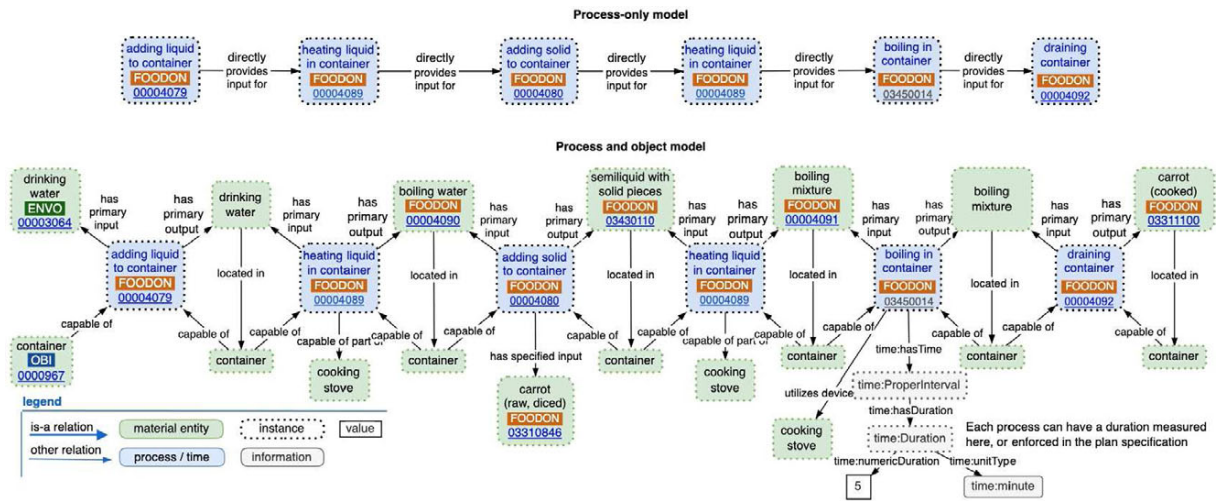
Process-only model

adding liquid to container FOODON 00004079 directly provides input for heating liquid in container FOODON 00004089 directly provides input for adding solid to container FOODON 00004080 directly provides input for heating liquid in container FOODON 00004089 directly provides input for boiling in container FOODON 03450014 directly provides input for draining container FOODON 00004092

Process and object model

drinking water ENVO 00003064
has primary input
has primary output
drinking water
adding liquid to container FOODON 00004079
located in
capable of
container OBI 0000967
capable of
container
capable of
has primary input
has primary output
boiling water FOODON 00004090
heating liquid in container FOODON 00004089
capable of part of
cooking stove
located in
container
capable of
has primary input
has primary output
semiliquid with solid pieces FOODON 03430110
adding solid to container FOODON 00004080
has specified input
carrot (raw, diced) FOODON 03310846
located in
container
capable of
has primary input
has primary output
heating liquid in container FOODON 00004089
capable of part of
cooking stove
boiling mixture FOODON 00004091
located in
container
capable of
has primary input
has primary output
boiling in container FOODON 03450014
utilizes device
cooking stove
time:hasTime
time:ProperInterval
time:hasDuration
time:Duration
time:numericDuration
5
time:unitType
time:minute
Each process can have a duration measured here, or enforced in the plan specification
boiling mixture
located in
container
capable of
has primary input
has primary output
draining container FOODON 00004092
carrot (cooked) FOODON 03311100
located in
capable of
container

legend
is-a relation
other relation
material entity
process / time
instance
information
value